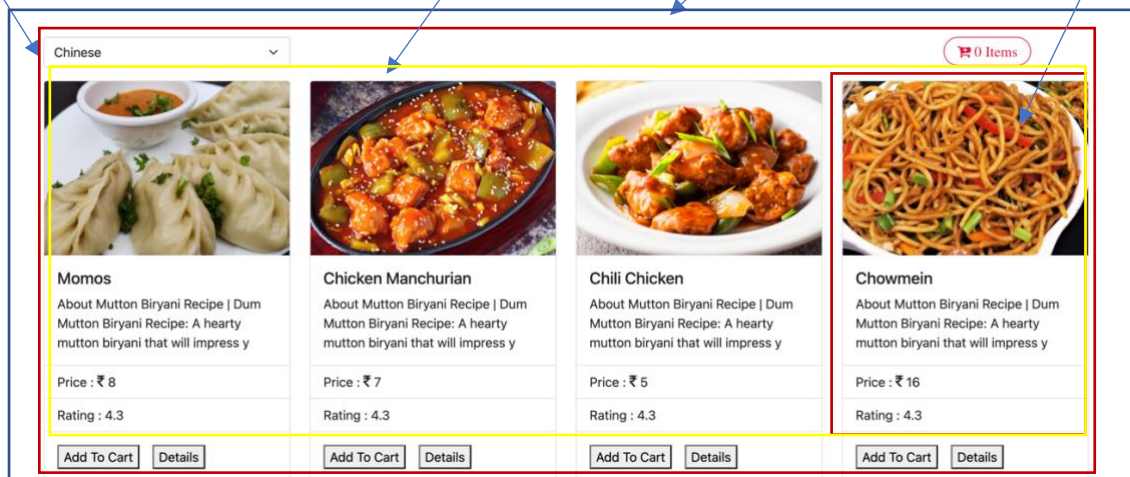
Chinese

0 Items

Momos

About Mutton Biryani Recipe | Dum Mutton Biryani Recipe: A hearty mutton biryani that will impress y

Price : ₹ 8

Rating : 4.3

Add To Cart Details

Chicken Manchurian

About Mutton Biryani Recipe | Dum Mutton Biryani Recipe: A hearty mutton biryani that will impress y

Price : ₹ 7

Rating : 4.3

Add To Cart Details

Chili Chicken

About Mutton Biryani Recipe | Dum Mutton Biryani Recipe: A hearty mutton biryani that will impress y

Price : ₹ 5

Rating : 4.3

Add To Cart Details

Chowmein

About Mutton Biryani Recipe | Dum Mutton Biryani Recipe: A hearty mutton biryani that will impress y

Price : ₹ 16

Rating : 4.3

Add To Cart Details